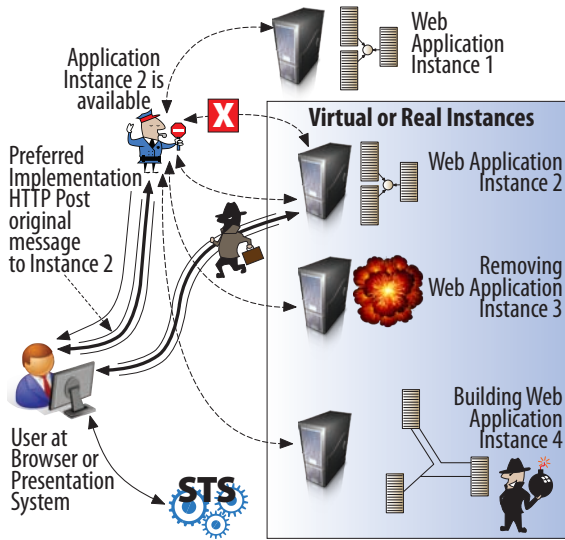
Web Application Instance 1

Application Instance 2 is available

X

Virtual or Real Instances

Preferred Implementation HTTP Post original message to Instance 2

Web Application Instance 2

Removing Web Application Instance 3

Building Web Application Instance 4

User at Browser or Presentation System

STS